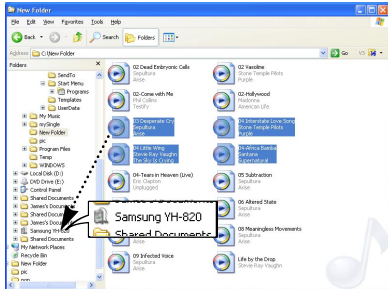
New Folder

File Edit View Favorites Tools Help

Back Search Folders

Address C:\New Folder Go

Folders ×

SendTo
Start Menu
Programs
Templates
UserData
My Music
mySingle
New Folder
pic
Program Files
Temp
WINDOWS
Local Disk (D:)
DVD Drive (E:)
Control Panel
Shared Documents
James's Documents
Shared Documents
Jones's Documents
Samsung YH-820
Shared Documents
My Network Places
Recycle Bin
New Folder
pic
Ugly

02 Dead Embryonic Cells
Sepultura
Arise

02 Vaseline
Stone Temple Pilots
Purple

02 - Come with Me
Phil Collins
Testify

02 - Hollywood
Madonna
American Life

03 Desperate Cry
Sepultura
Arise

04 Interstate Love Song
Stone Temple Pilots
Purple

04 Little Wing
Stevie Ray Vaughn
The Sky Is Crying

04-Africa Bamba
Santana
Supernatural

04 - Tears in Heaven (Live)
Eric Clapton
Unplugged

05 Subtraction
Sepultura
Arise

06 Altered State
Sepultura
Arise

08 Meaningless Movements
Sepultura
Arise

09 Infected Voice
Sepultura
Arise

Life by the Drop
Stevie Ray Vaughn

Samsung YH-820
Shared Documents